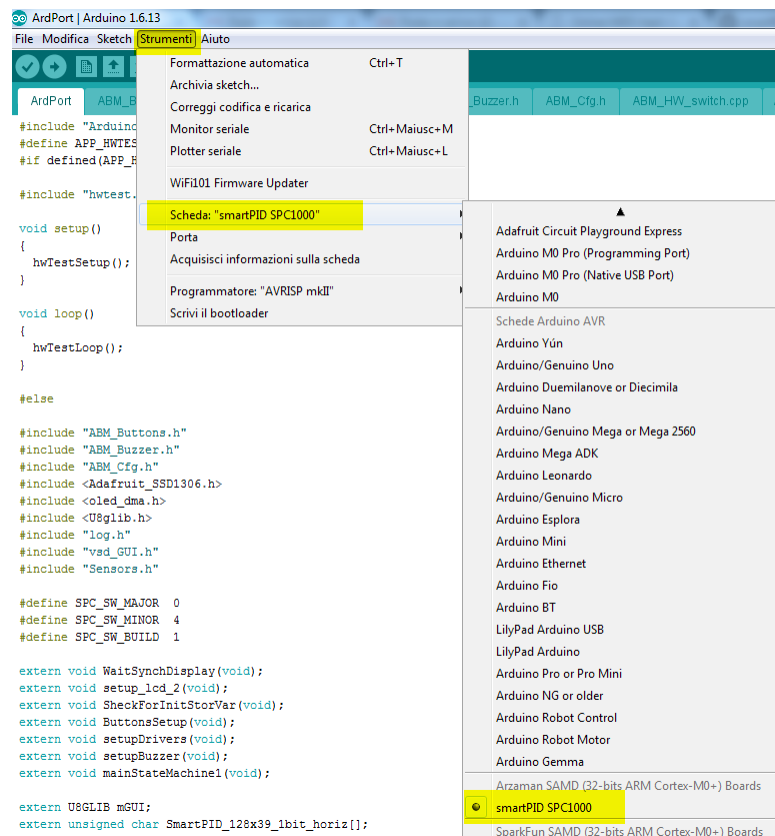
ArdPort | Arduino 1.6.13

File Modifica Sketch Strumenti Aiuto

ArdPort ABM_B

_Buzzer.h ABM_Cfg.h ABM_HW_switch.cpp

Formattazione automatica Ctrl+T
Archivia sketch...
Correggi codifica e ricarica
Monitor seriale Ctrl+Maiusc+M
Plotter seriale Ctrl+Maiusc+L
WiFi101 Firmware Updater
Scheda: "smartPID SPC1000"
Porta
Acquisisci informazioni sulla scheda
Programmatore: "AVRISP mkII"
Scrivi il bootloader

Adafruit Circuit Playground Express
Arduino M0 Pro (Programming Port)
Arduino M0 Pro (Native USB Port)
Arduino M0
Schede Arduino AVR
Arduino Yún
Arduino/Genuino Uno
Arduino Duemilanove or Diecimila
Arduino Nano
Arduino/Genuino Mega or Mega 2560
Arduino Mega ADK
Arduino Leonardo
Arduino/Genuino Micro
Arduino Esplora
Arduino Mini
Arduino Ethernet
Arduino Fio
Arduino BT
LilyPad Arduino USB
LilyPad Arduino
Arduino Pro or Pro Mini
Arduino NG or older
Arduino Robot Control
Arduino Robot Motor
Arduino Gemma
Arzaman SAMD (32-bits ARM Cortex-M0+) Boards
smartPID SPC1000
SparkFun SAMD (32-bits ARM Cortex-M0+) Boards

#include "Arduino
#define APP_HWTES
#if defined(APP_H

#include "hwtest.

void setup()
{
  hwTestSetup();
}

void loop()
{
  hwTestLoop();
}

#else

#include "ABM_Buttons.h"
#include "ABM_Buzzer.h"
#include "ABM_Cfg.h"
#include <Adafruit_SSD1306.h>
#include <oled_dma.h>
#include <U8glib.h>
#include "log.h"
#include "vsd_GUI.h"
#include "Sensors.h"

#define SPC_SW_MAJOR 0
#define SPC_SW_MINOR 4
#define SPC_SW_BUILD 1

extern void WaitSynchDisplay(void);
extern void setup_lcd_2(void);
extern void SheckForInitStorVar(void);
extern void ButtonsSetup(void);
extern void setupDrivers(void);
extern void setupBuzzer(void);
extern void mainStateMachine1(void);

extern U8GLIB mGUI;
extern unsigned char SmartPID_128x39_1bit_horiz[];